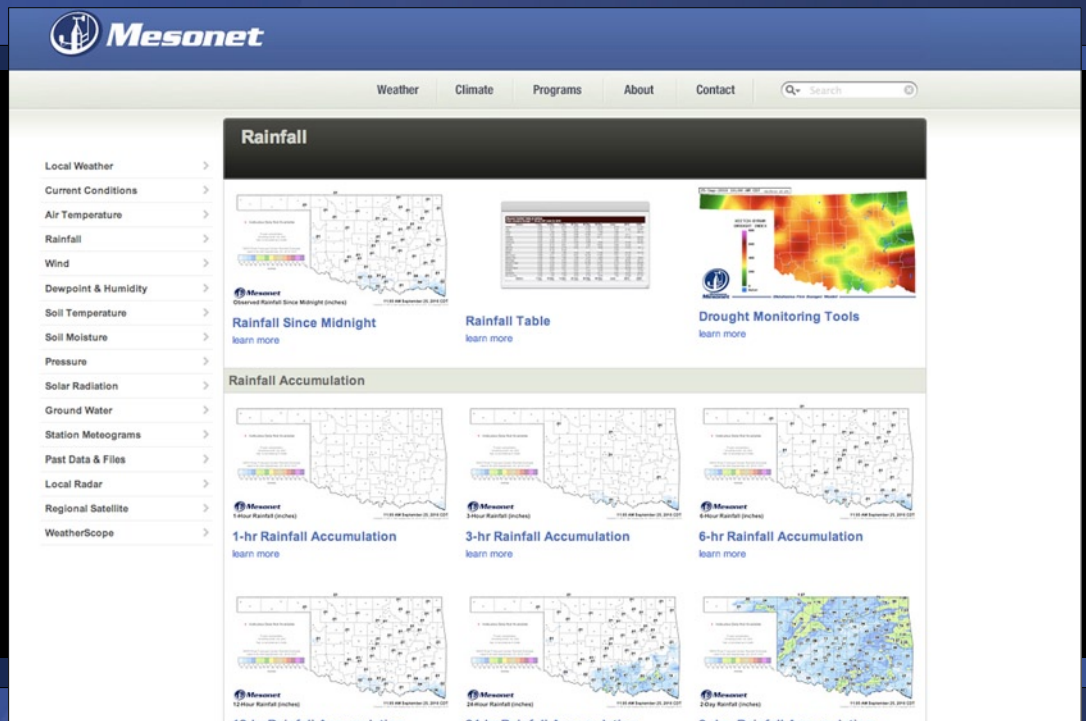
Mesonet

Weather Climate Programs About Contact Search

Local Weather
Current Conditions
Air Temperature
Rainfall
Wind
Dewpoint & Humidity
Soil Temperature
Soil Moisture
Pressure
Solar Radiation
Ground Water
Station Meteograms
Past Data & Files
Local Radar
Regional Satellite
WeatherScope

Rainfall

Mesonet
Observed Rainfall Since Midnight (inches)

Rainfall Since Midnight
learn more

Rainfall Table
learn more

Mesonet

Drought Monitoring Tools
learn more

Rainfall Accumulation

Mesonet
1-Hour Rainfall (inches)

1-hr Rainfall Accumulation
learn more

Mesonet
3-Hour Rainfall (inches)

3-hr Rainfall Accumulation
learn more

Mesonet
6-Hour Rainfall (inches)

6-hr Rainfall Accumulation
learn more

Mesonet
12-Hour Rainfall (inches)

Mesonet
24-Hour Rainfall (inches)

Mesonet
2-Day Rainfall (inches)

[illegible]